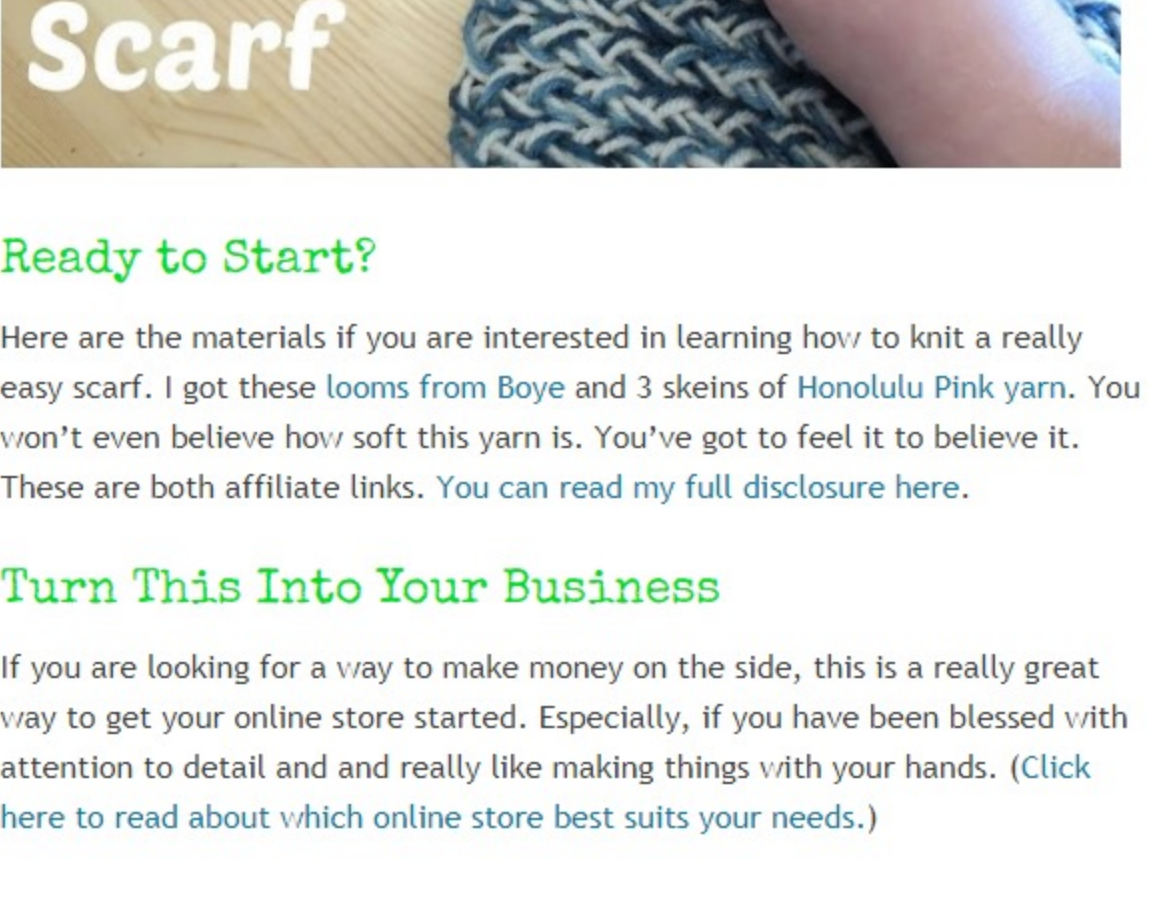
Scarf

Ready to Start?

Here are the materials if you are interested in learning how to knit a really easy scarf. I got these looms from Boye and 3 skeins of Honolulu Pink yarn. You won't even believe how soft this yarn is. You've got to feel it to believe it. These are both affiliate links. You can read my full disclosure here.

Turn This Into Your Business

If you are looking for a way to make money on the side, this is a really great way to get your online store started. Especially, if you have been blessed with attention to detail and and really like making things with your hands. (Click here to read about which online store best suits your needs.)